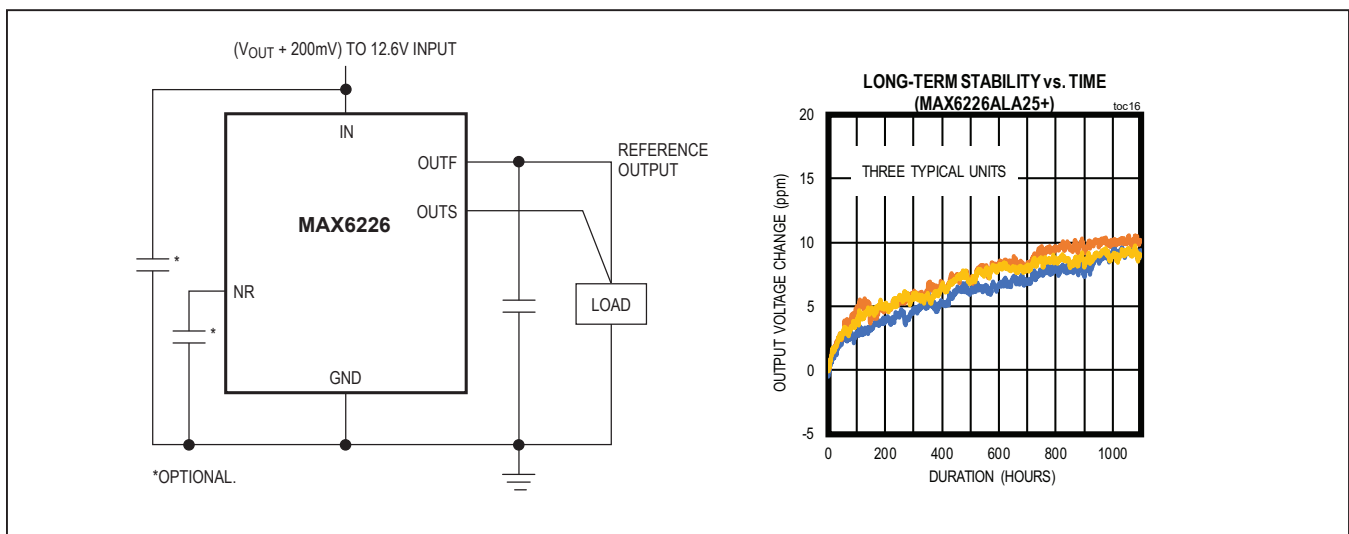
($V_{OUT}$ + 200mV) TO 12.6V INPUT

IN

OUTF

OUTS

REFERENCE OUTPUT

MAX6226

*

NR

*

LOAD

GND

*OPTIONAL.

LONG-TERM STABILITY vs. TIME (MAX6226ALA25+)

toc16

THREE TYPICAL UNITS

OUTPUT VOLTAGE CHANGE (ppm)

20

15

10

5

0

-5

0

200

400

600

800

1000

DURATION (HOURS)